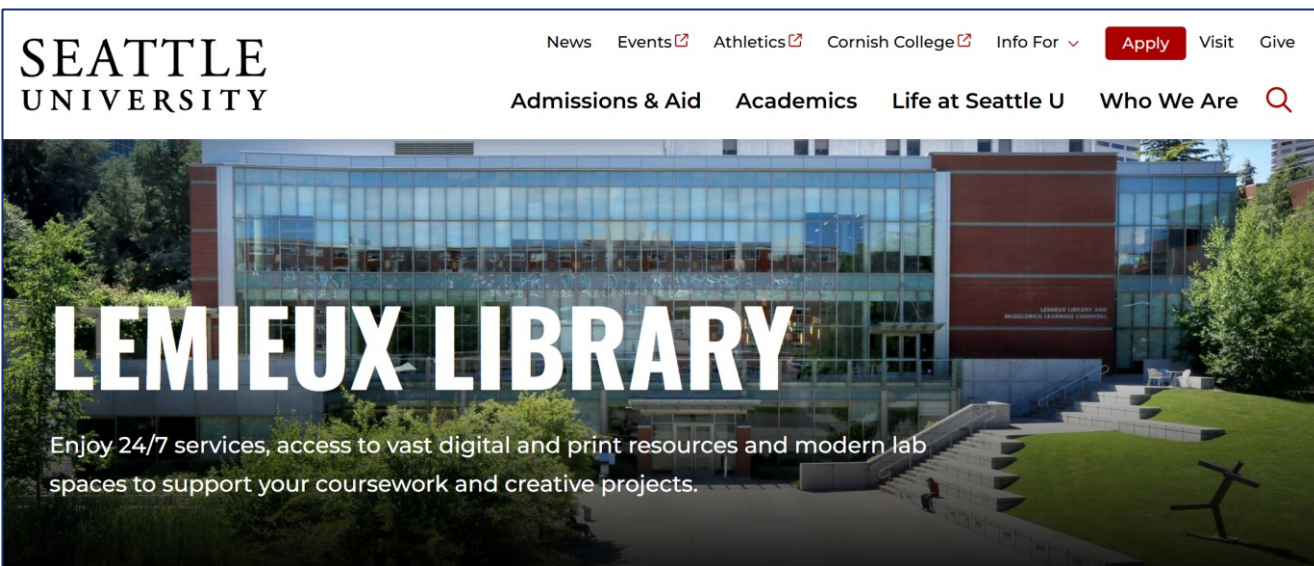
SEATTLE UNIVERSITY

News Events Athletics Cornish College Info For Apply Visit Give

Admissions & Aid Academics Life at Seattle U Who We Are

LEMIEUX LIBRARY AND MCGOLDRICK LEARNING COMMONS

LEMIEUX LIBRARY

Enjoy 24/7 services, access to vast digital and print resources and modern lab spaces to support your coursework and creative projects.